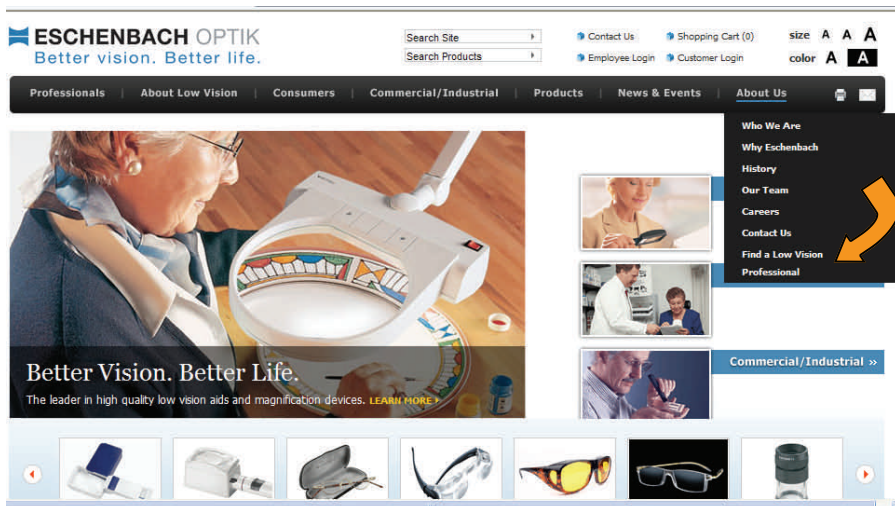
ESCHENBACH OPTIK
Better vision. Better life.

Search Site
Search Products

Contact Us
Shopping Cart (0)
Employee Login
Customer Login

size A A A
color A A

Professionals | About Low Vision | Consumers | Commercial/Industrial | Products | News & Events | About Us

Who We Are
Why Eschenbach
History
Our Team
Careers
Contact Us
Find a Low Vision Professional

Better Vision. Better Life.
The leader in high quality low vision aids and magnification devices. LEARN MORE

Commercial/Industrial »